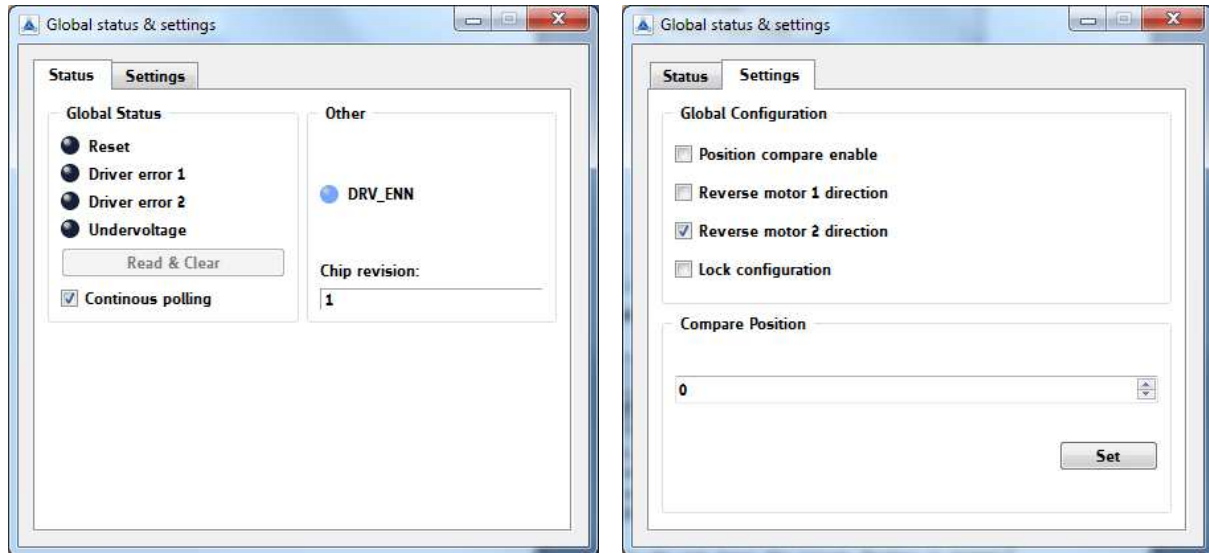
Global status & settings

Status Settings

Global Status

Reset

Driver error 1

Driver error 2

Undervoltage

Read & Clear

Continous polling

Other

DRV_ENN

Chip revision:

1

Global status & settings

Status Settings

Global Configuration

Position compare enable

Reverse motor 1 direction

Reverse motor 2 direction

Lock configuration

Compare Position

0

Set